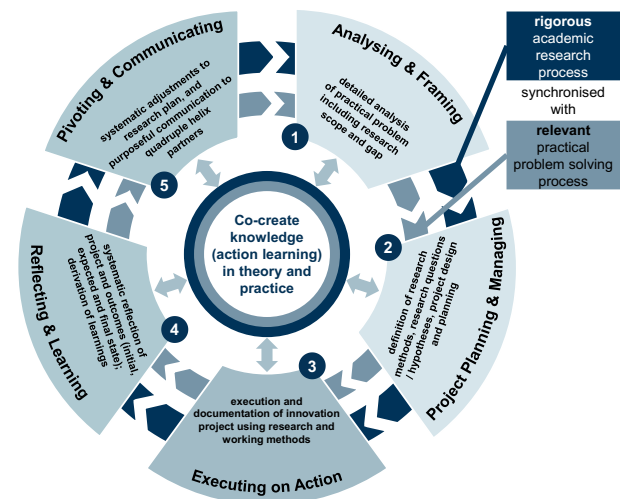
Co-create knowledge (action learning) in theory and practice

1
Analysing & Framing
detailed analysis of practical problem including research scope and gap

2
Project Planning & Managing
definition of research methods, research questions / hypotheses, project design and planning

3
Executing on Action
execution and documentation of innovation project using research and working methods

4
Reflecting & Learning
systematic reflection of project and outcomes (initial, expected and final state); derivation of learnings

5
Pivoting & Communicating
systematic adjustments to research plan, and purposeful communication to quadruple helix partners

rigorous academic research process

synchronised with

relevant practical problem solving process